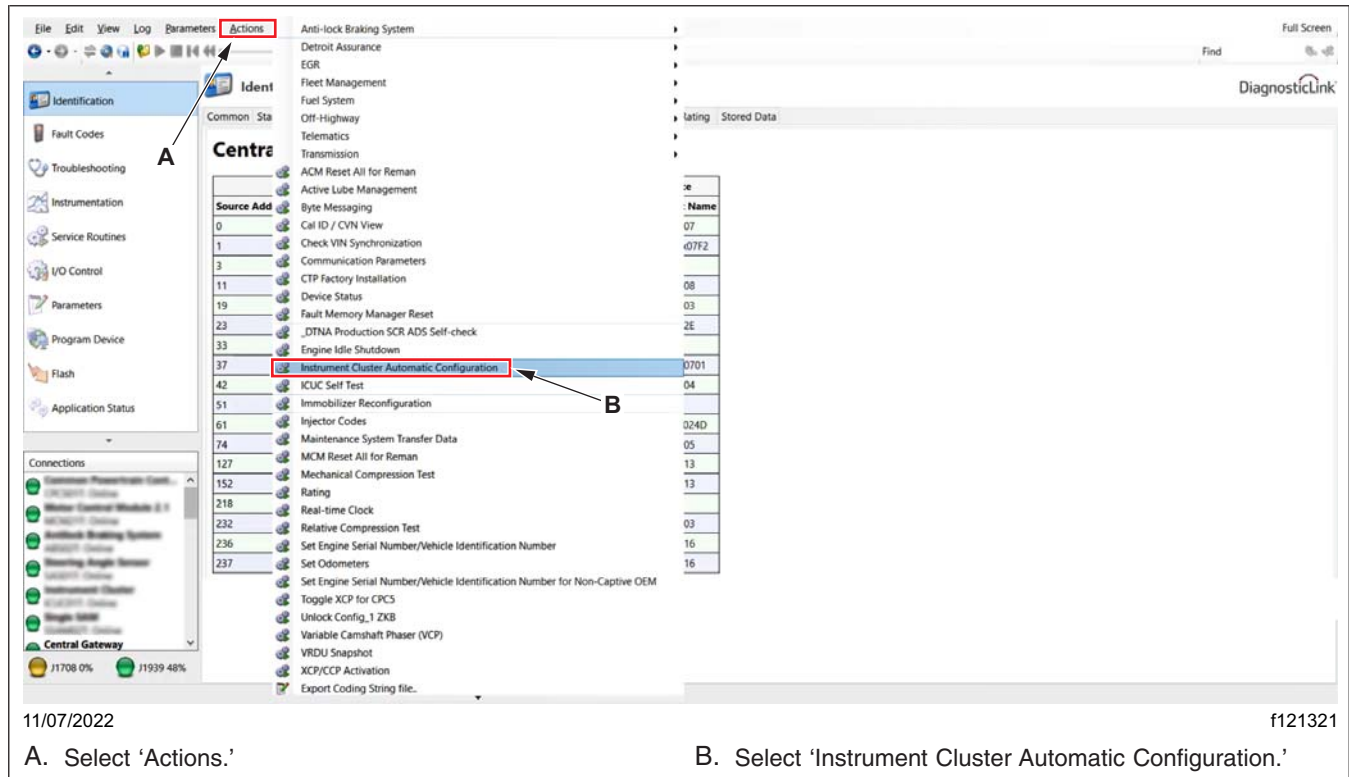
File Edit View Log Parameters Actions

Anti-lock Braking System
Detroit Assurance
EGR
Fleet Management
Fuel System
Off-Highway
Telematics
Transmission
ACM Reset All for Reman
Active Lube Management
Byte Messaging
Cal ID / CVN View
Check VIN Synchronization
Communication Parameters
CTP Factory Installation
Device Status
Fault Memory Manager Reset
_DTNA Production SCR ADS Self-check
Engine Idle Shutdown
Instrument Cluster Automatic Configuration
ICUC Self Test
Immobilizer Reconfiguration
Injector Codes
Maintenance System Transfer Data
MCM Reset All for Reman
Mechanical Compression Test
Rating
Real-time Clock
Relative Compression Test
Set Engine Serial Number/Vehicle Identification Number
Set Odometers
Set Engine Serial Number/Vehicle Identification Number for Non-Captive OEM
Toggle XCP for CPC5
Unlock Config_1 ZKB
Variable Camshaft Phaser (VCP)
VRDU Snapshot
XCP/CCP Activation
Export Coding String file..

Full Screen
Find
DiagnosticLink

Identification
Fault Codes
Troubleshooting
Instrumentation
Service Routines
I/O Control
Parameters
Program Device
Flash
Application Status

Ident
Common Sta
Rating Stored Data
Centra

| Source Add | e Name |
|---|---|
| 0 | 07 |
| 1 | 07F2 |
| 3 | |
| 11 | 08 |
| 19 | 03 |
| 23 | 2E |
| 33 | |
| 37 | 0701 |
| 42 | 04 |
| 51 | |
| 61 | 024D |
| 74 | 05 |
| 127 | 13 |
| 152 | 13 |
| 218 | |
| 232 | 03 |
| 236 | 16 |
| 237 | 16 |

Connections
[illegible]
Central Gateway
J1708 0% J1939 48%

A
B

11/07/2022
f121321

A. Select 'Actions.'
B. Select 'Instrument Cluster Automatic Configuration.'